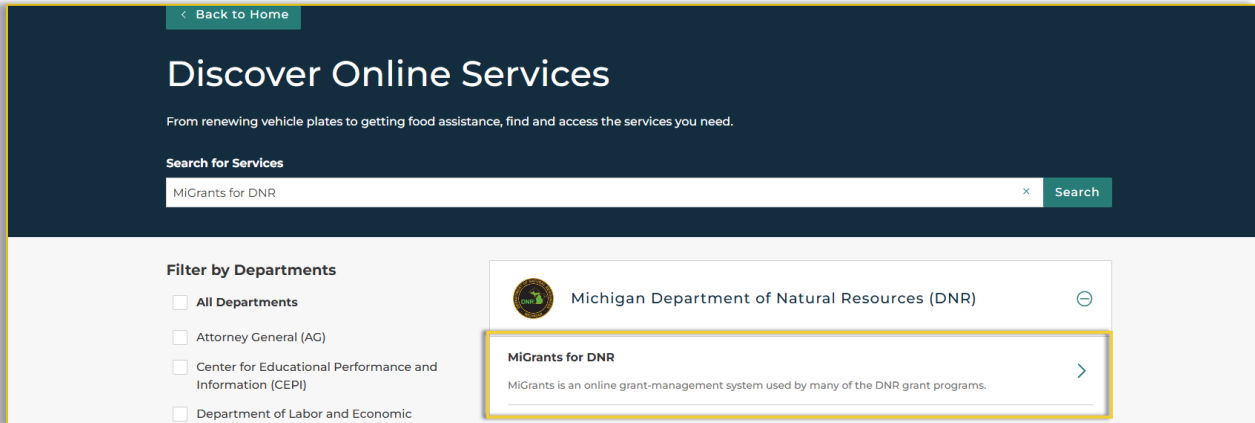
< Back to Home

Discover Online Services

From renewing vehicle plates to getting food assistance, find and access the services you need.

Search for Services

MiGrants for DNR

×

Search

Filter by Departments

All Departments

Attorney General (AG)

Center for Educational Performance and Information (CEPI)

Department of Labor and Economic

DNR

Michigan Department of Natural Resources (DNR)

MiGrants for DNR

MiGrants is an online grant-management system used by many of the DNR grant programs.